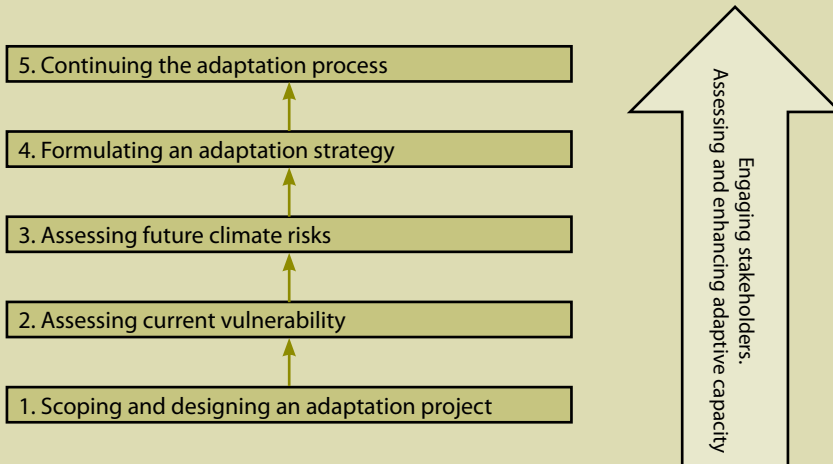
5. Continuing the adaptation process

4. Formulating an adaptation strategy

3. Assessing future climate risks

2. Assessing current vulnerability

1. Scoping and designing an adaptation project

Engaging stakeholders.
Assessing and enhancing adaptive capacity